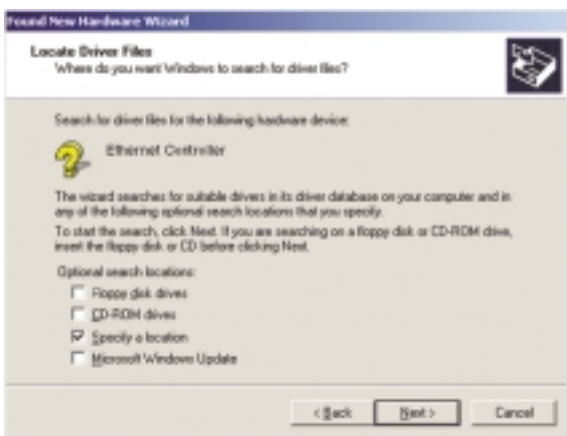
Found New Hardware Wizard

Locate Driver Files
Where do you want Windows to search for driver files?

Search for driver files for the following hardware device:

Ethernet Controller

The wizard searches for suitable drivers in its driver database on your computer and in any of the following optional search locations that you specify.

To start the search, click Next. If you are searching on a floppy disk or CD-ROM drive, insert the floppy disk or CD before clicking Next.

Optional search locations:

Floppy disk drives

CD-ROM drives

Specify a location

Microsoft Windows Update

< Back

Next >

Cancel